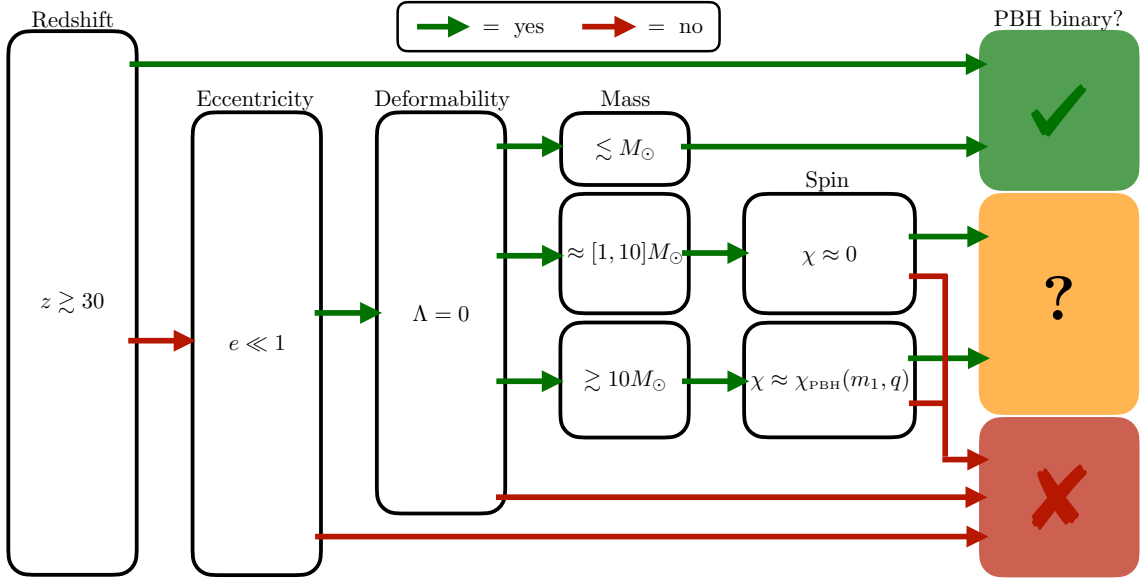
= yes
= no

Redshift
$z \gtrsim 30$

Eccentricity
$e \ll 1$

Deformability
$\Lambda = 0$

Mass
$\lesssim M_\odot$
$\approx [1, 10] M_\odot$
$\gtrsim 10 M_\odot$

Spin
$\chi \approx 0$
$\chi \approx \chi_{\text{PBH}}(m_1, q)$

PBH binary?
?